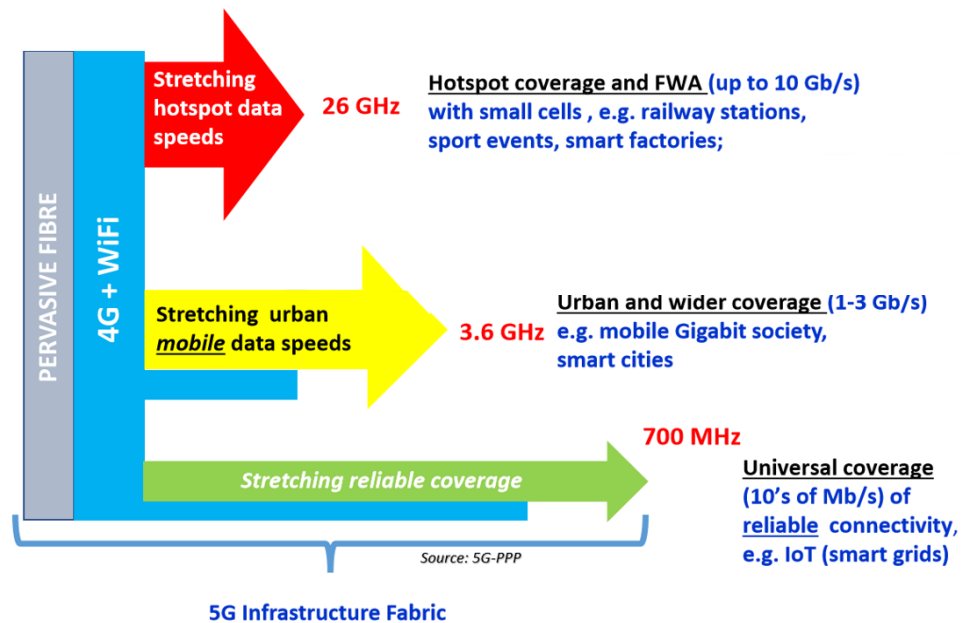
PERVASIVE FIBRE

4G + WiFi

Stretching hotspot data speeds

26 GHz

Hotspot coverage and FWA (up to 10 Gb/s) with small cells , e.g. railway stations, sport events, smart factories;

Stretching urban *mobile* data speeds

3.6 GHz

Urban and wider coverage (1-3 Gb/s) e.g. mobile Gigabit society, smart cities

700 MHz

Stretching reliable coverage

Universal coverage (10's of Mb/s) of reliable connectivity, e.g. IoT (smart grids)

Source: 5G-PPP

5G Infrastructure Fabric